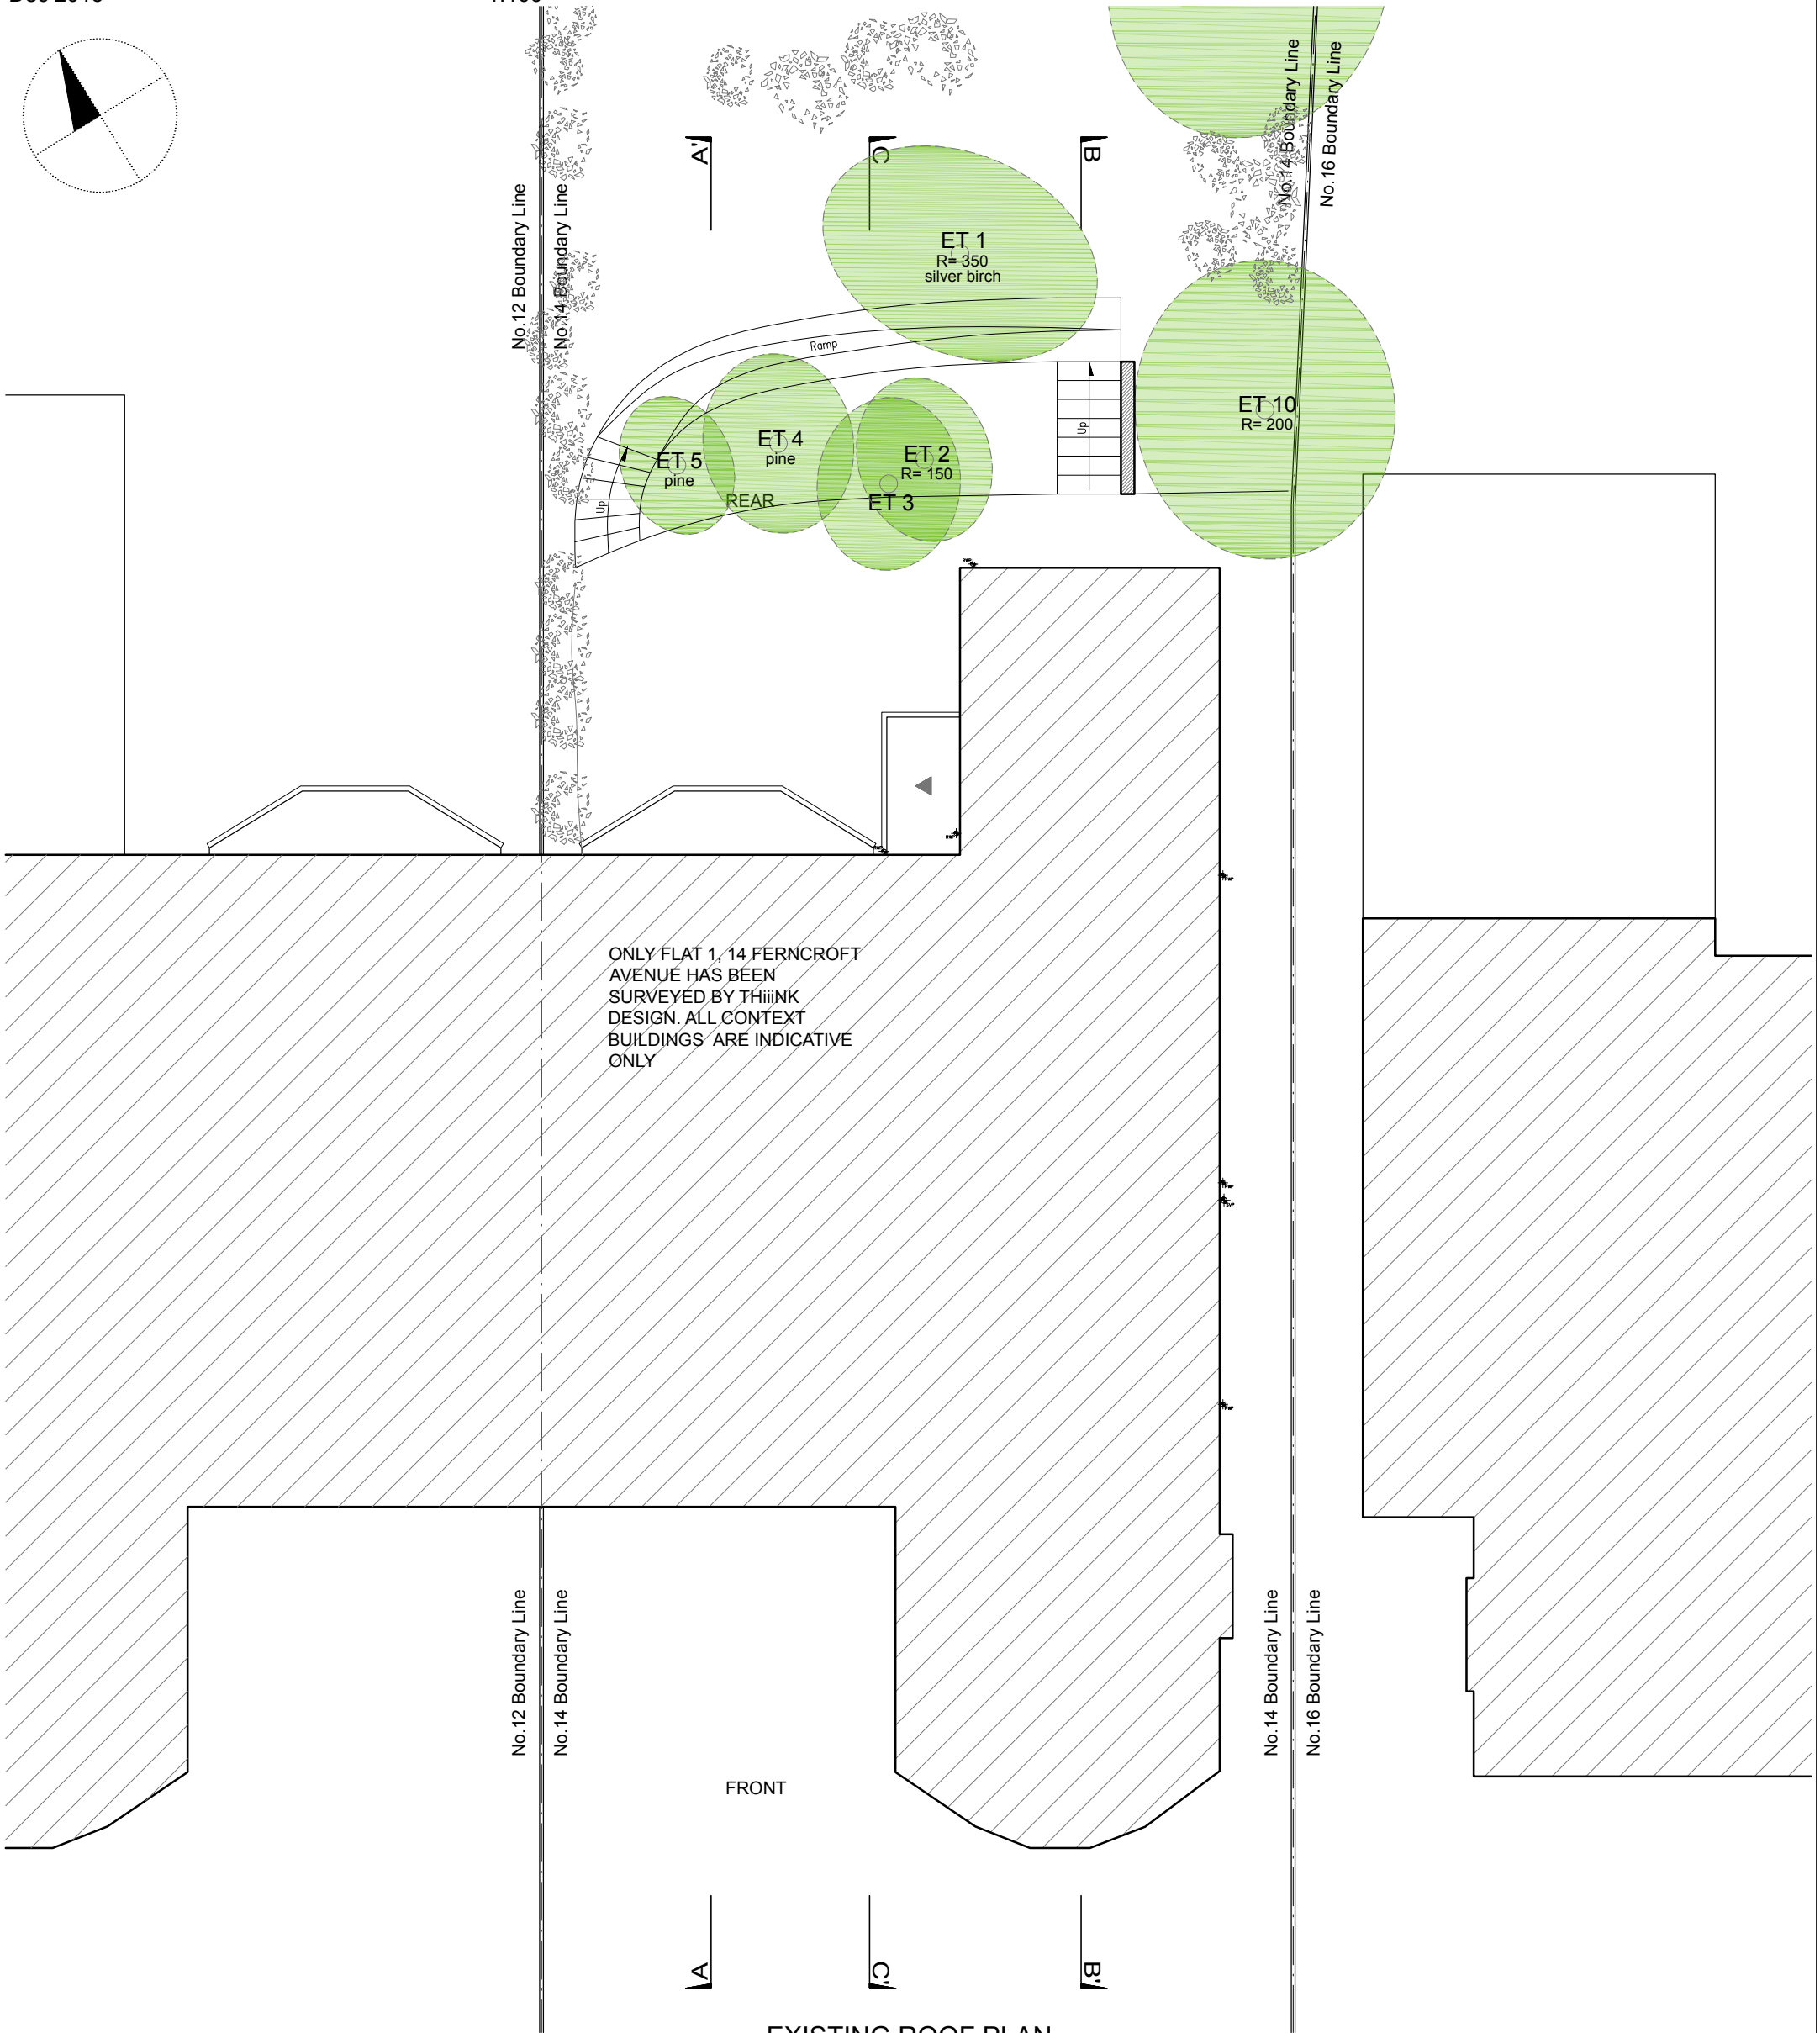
A'
C
B
No.12 Boundary Line
No.14 Boundary Line
No.14 Boundary Line
No.16 Boundary Line
ET 1
R= 350
silver birch
Ramp
Up
ET 10
R= 200
ET 4
pine
ET 5
pine
ET 2
R= 150
ET 3
REAR
Up

ONLY FLAT 1, 14 FERNCROFT AVENUE HAS BEEN SURVEYED BY THiiiNK DESIGN. ALL CONTEXT BUILDINGS ARE INDICATIVE ONLY

No.12 Boundary Line
No.14 Boundary Line
No.14 Boundary Line
No.16 Boundary Line
FRONT
A
C'
B'
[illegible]